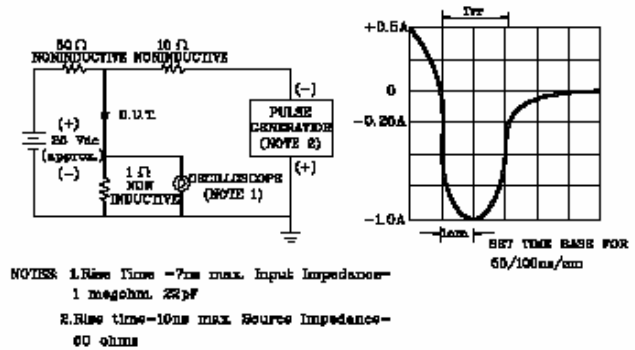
50 Ω NONINDUCTIVE

10 Ω NONINDUCTIVE

(+) 25 Vdc (approx.) (−)

D.U.T.

1 Ω NON INDUCTIVE

OSCILLOSCOPE (NOTE 1)

(−) PULSE GENERATOR (NOTE 2) (+)

trr

+0.5A

0

−0.25A

−1.0A

1cm

SET TIME BASE FOR 50/100ns/cm

NOTES: 1.Rise Time =7ns max. Input Impedance= 1 megohm, 22pF

2.Rise time=10ns max. Source Impedance= 50 ohms